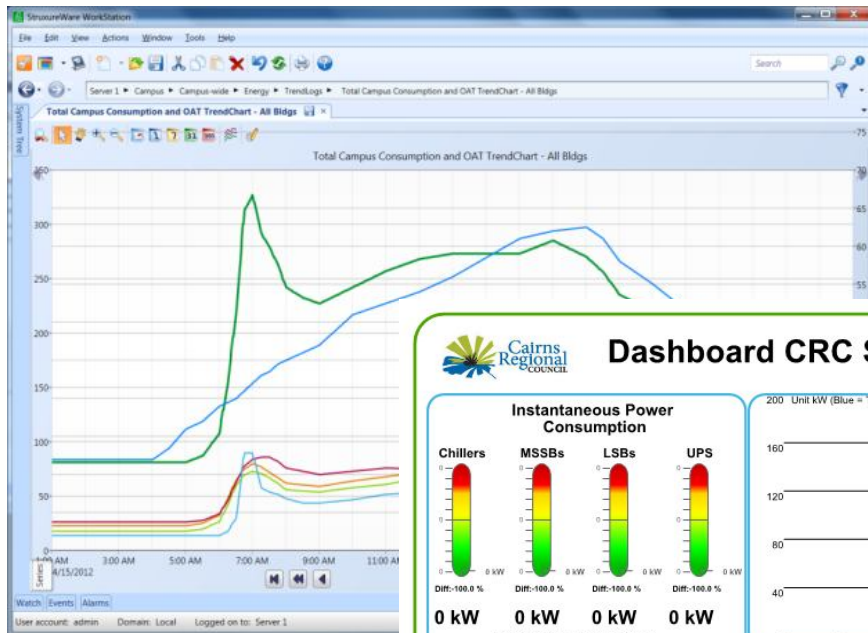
StruxureWare WorkStation

File Edit View Actions Window Tools Help

Search

Server 1 ▸ Campus ▸ Campus-wide ▸ Energy ▸ TrendLogs ▸ Total Campus Consumption and OAT TrendChart - All Bldgs

Total Campus Consumption and OAT TrendChart - All Bldgs

System Tree

Total Campus Consumption and OAT TrendChart - All Bldgs

350
300
250
200
150
100
50

75
70
65
60
55

1:00 AM 3:00 AM 5:00 AM 7:00 AM 9:00 AM 11:00 AM
4/15/2012

Series

Watch Events Alarms

User account: admin Domain: Local Logged on to: Server 1

Cairns Regional Council

Dashboard CRC S

Instantaneous Power Consumption

Chillers MSSBs LSBs UPS

0 kW 0 kW 0 kW 0 kW

Diff.:-100.0 % Diff.:-100.0 % Diff.:-100.0 % Diff.:-100.0 %

0 kW 0 kW 0 kW 0 kW

200 Unit kW (Blue =
160
120
80
40